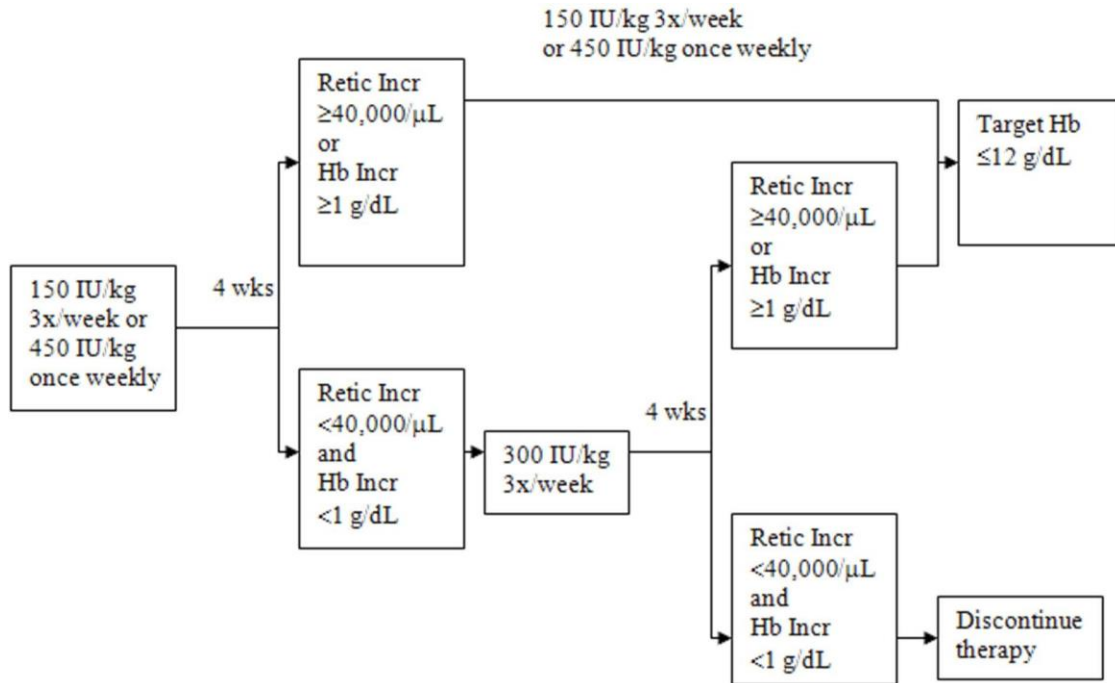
150 IU/kg 3x/week or 450 IU/kg once weekly

Retic Incr ≥40,000/μL or Hb Incr ≥1 g/dL

Target Hb ≤12 g/dL

Retic Incr ≥40,000/μL or Hb Incr ≥1 g/dL

150 IU/kg 3x/week or 450 IU/kg once weekly

4 wks

Retic Incr <40,000/μL and Hb Incr <1 g/dL

300 IU/kg 3x/week

4 wks

Retic Incr <40,000/μL and Hb Incr <1 g/dL

Discontinue therapy